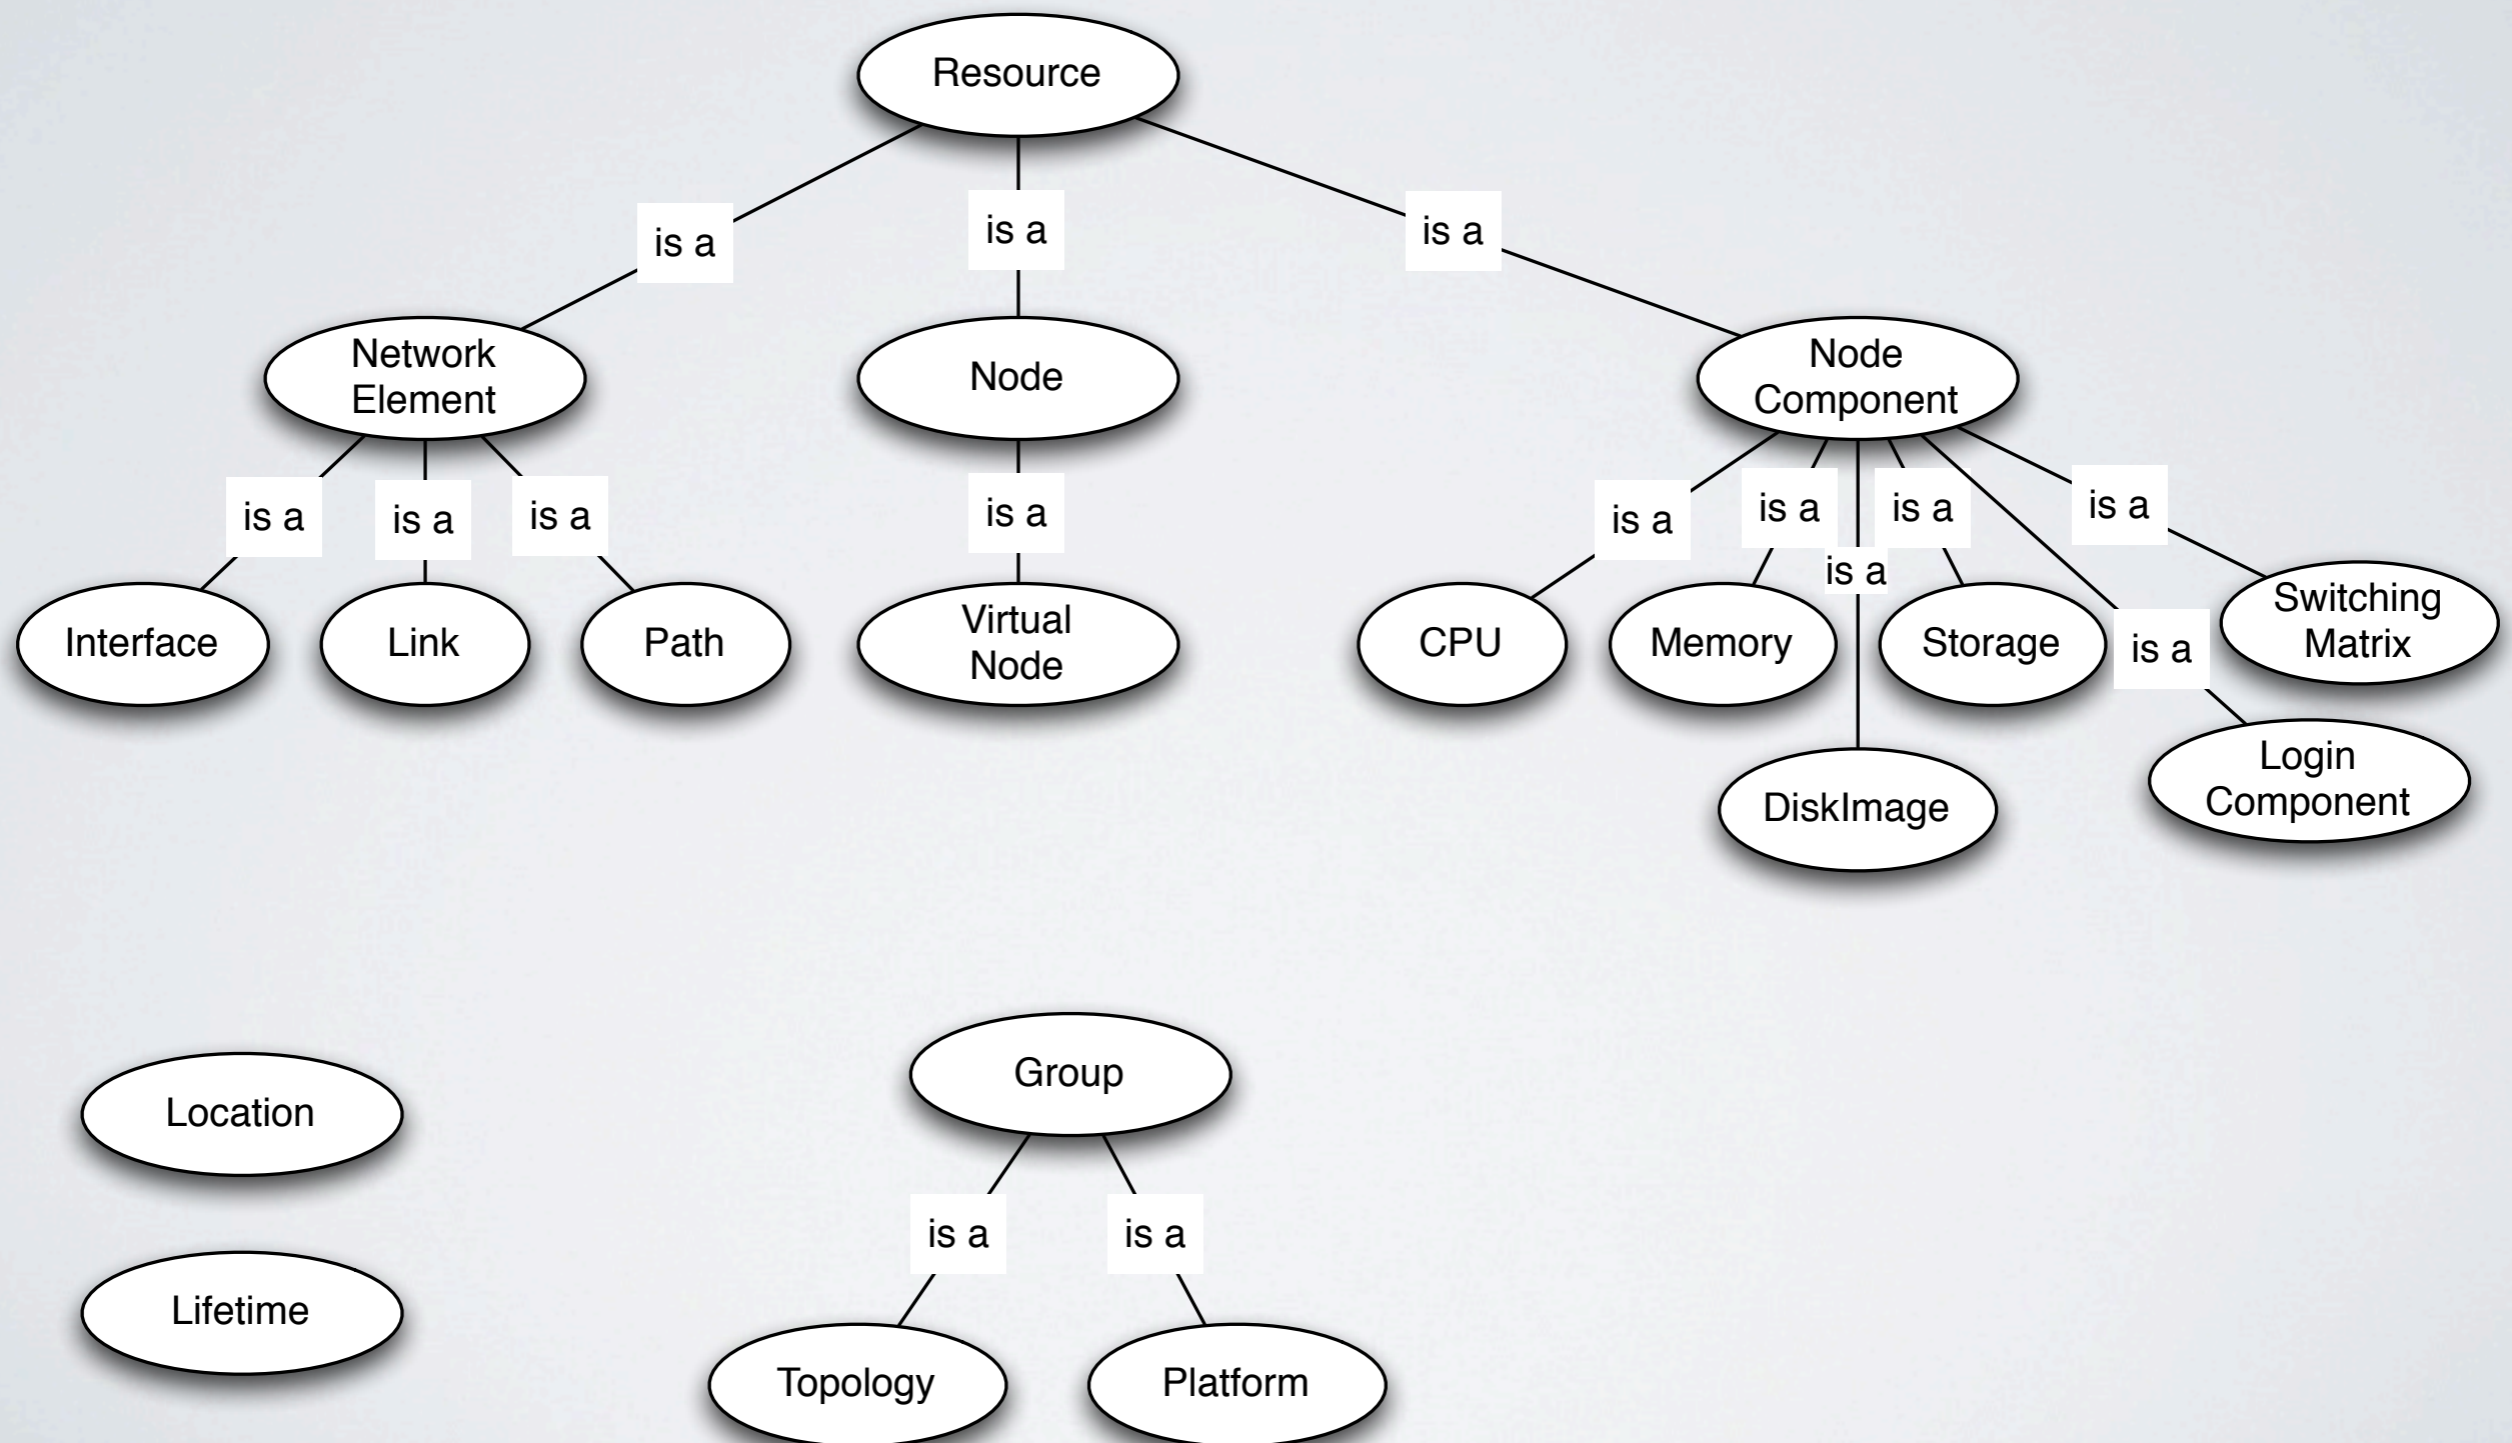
Resource

is a
is a
is a

Network Element

Node

Node Component

is a
is a
is a

is a

is a
is a
is a
is a
is a
is a

Interface

Link

Path

Virtual Node

CPU

Memory

Storage

Switching Matrix

DiskImage

Login Component

Location

Lifetime

Group

is a
is a

Topology

Platform